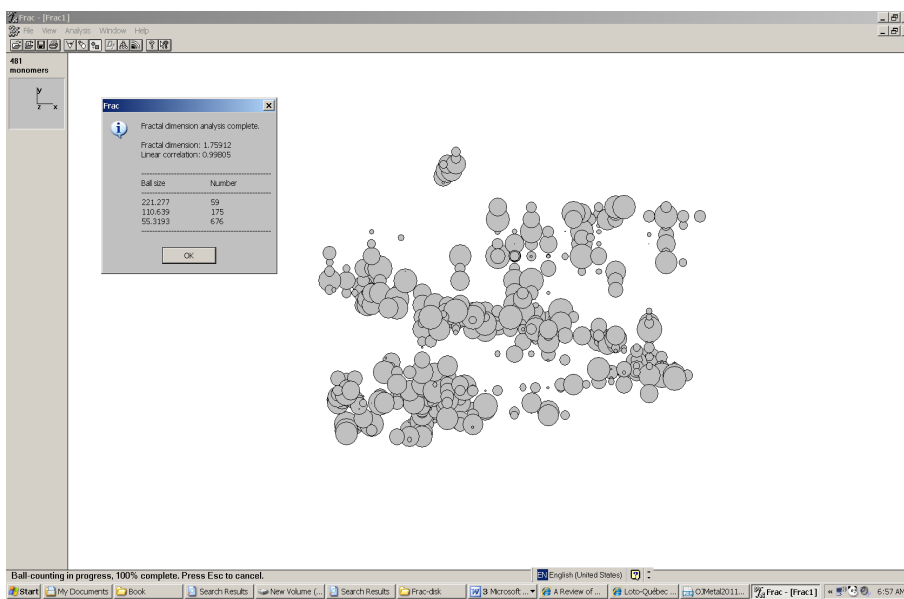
Frac - [Frac1]
File View Analysis Window Help

481 monomers

y
z x

Frac

Fractal dimension analysis complete.

Fractal dimension: 1.75912
Linear correlation: 0.99805

| Ball size | Number |
|---|---|
| 221.277 | 59 |
| 110.639 | 175 |
| 55.3193 | 676 |

OK

Ball-counting in progress, 100% complete. Press Esc to cancel.

EN English (United States)

Start | My Documents | Book | Search Results | New Volume (... | Search Results | Frac-disk | 3 Microsoft ... | A Review of ... | Loto-Québec ... | OJMetal2011... | Frac - [Frac1] | 6:57 AM